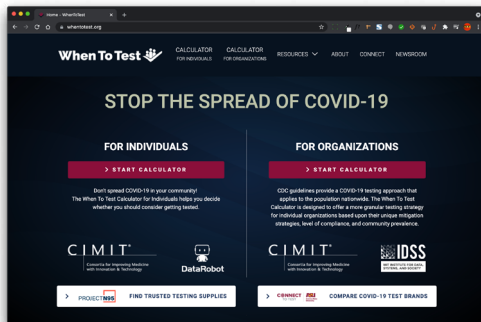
Home - WhenToTest
whentotest.org

When To Test

CALCULATOR FOR INDIVIDUALS
CALCULATOR FOR ORGANIZATIONS
RESOURCES
ABOUT
CONNECT
NEWSROOM

STOP THE SPREAD OF COVID-19

FOR INDIVIDUALS

> START CALCULATOR

Don't spread COVID-19 in your community! The When To Test Calculator for Individuals helps you decide whether you should consider getting tested.

CIMIT
Consortia for Improving Medicine with Innovation & Technology

DataRobot

FOR ORGANIZATIONS

> START CALCULATOR

CDC guidelines provide a COVID-19 testing approach that applies to the population nationwide. The When To Test Calculator is designed to offer a more granular testing strategy for individual organizations based upon their unique mitigation strategies, level of compliance, and community prevalence.

CIMIT
Consortia for Improving Medicine with Innovation & Technology

IDSS
MIT INSTITUTE FOR DATA, SYSTEMS, AND SOCIETY

> PROJECT N95 FIND TRUSTED TESTING SUPPLIES

> CONNECT COMPARE COVID-19 TEST BRANDS